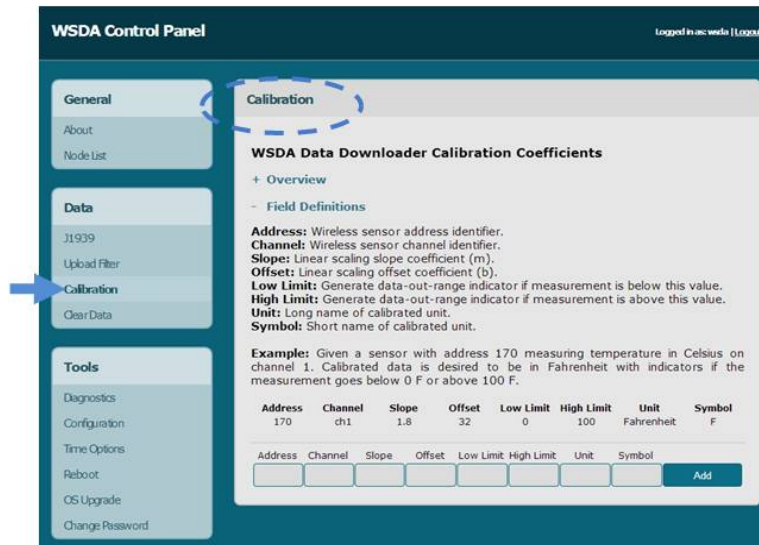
WSDA Control Panel

Logged in as: wsda | Logou

General

About

Node List

Data

J1939

Upload Filter

Calibration

Clear Data

Tools

Diagnostics

Configuration

Time Options

Reboot

OS Upgrade

Change Password

Calibration

WSDA Data Downloader Calibration Coefficients

+ Overview

- Field Definitions

**Address:** Wireless sensor address identifier.
**Channel:** Wireless sensor channel identifier.
**Slope:** Linear scaling slope coefficient (m).
**Offset:** Linear scaling offset coefficient (b).
**Low Limit:** Generate data-out-range indicator if measurement is below this value.
**High Limit:** Generate data-out-range indicator if measurement is above this value.
**Unit:** Long name of calibrated unit.
**Symbol:** Short name of calibrated unit.

**Example:** Given a sensor with address 170 measuring temperature in Celsius on channel 1. Calibrated data is desired to be in Fahrenheit with indicators if the measurement goes below 0 F or above 100 F.

| Address | Channel | Slope | Offset | Low Limit | High Limit | Unit | Symbol |
|---|---|---|---|---|---|---|---|
| 170 | ch1 | 1.8 | 32 | 0 | 100 | Fahrenheit | F |

Address Channel Slope Offset Low Limit High Limit Unit Symbol

Add